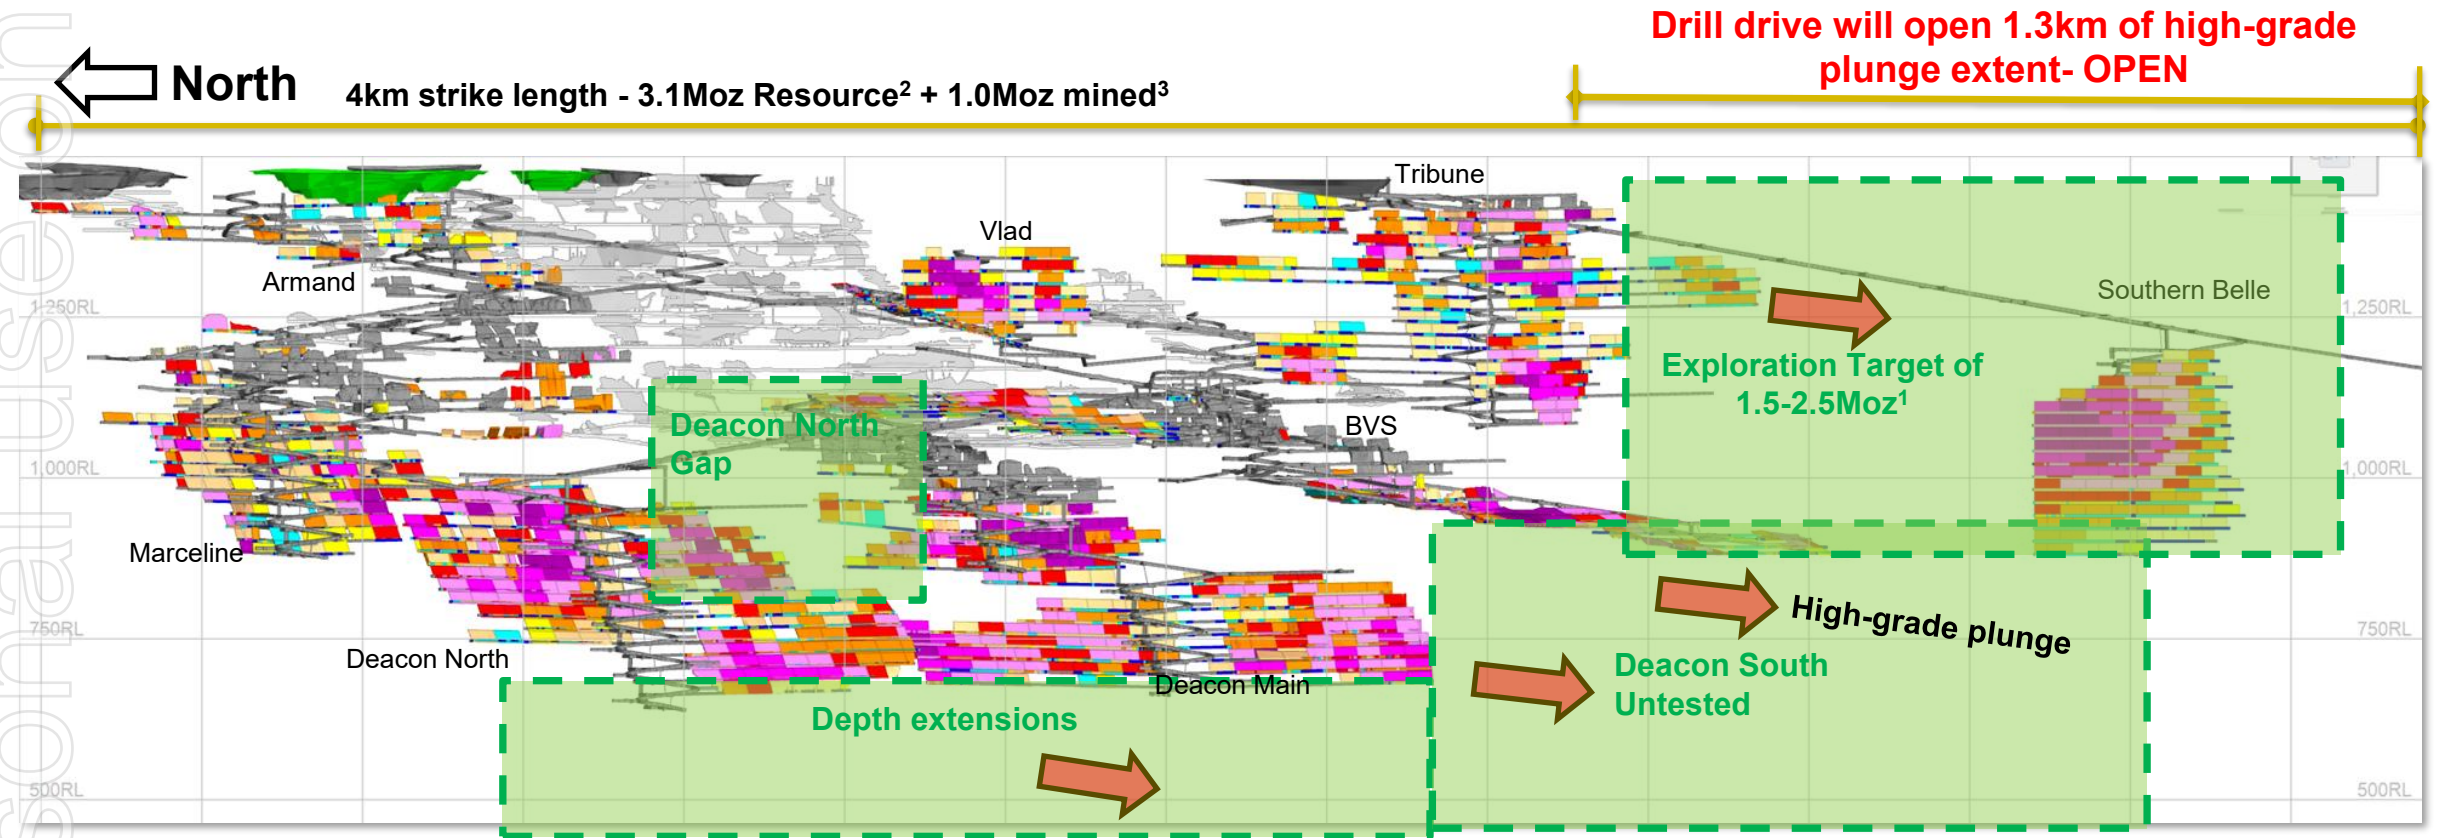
North

4km strike length - 3.1Moz Resource$^2$ + 1.0Moz mined$^3$

Drill drive will open 1.3km of high-grade plunge extent- OPEN

Tribune

Vlad

Armand

1,250RL

1,000RL

750RL

500RL

Southern Belle

Exploration Target of 1.5-2.5Moz$^1$

Deacon North Gap

BVS

Marceline

High-grade plunge

Deacon South Untested

Deacon North

Deacon Main

Depth extensions

1,250RL

1,000RL

750RL

500RL